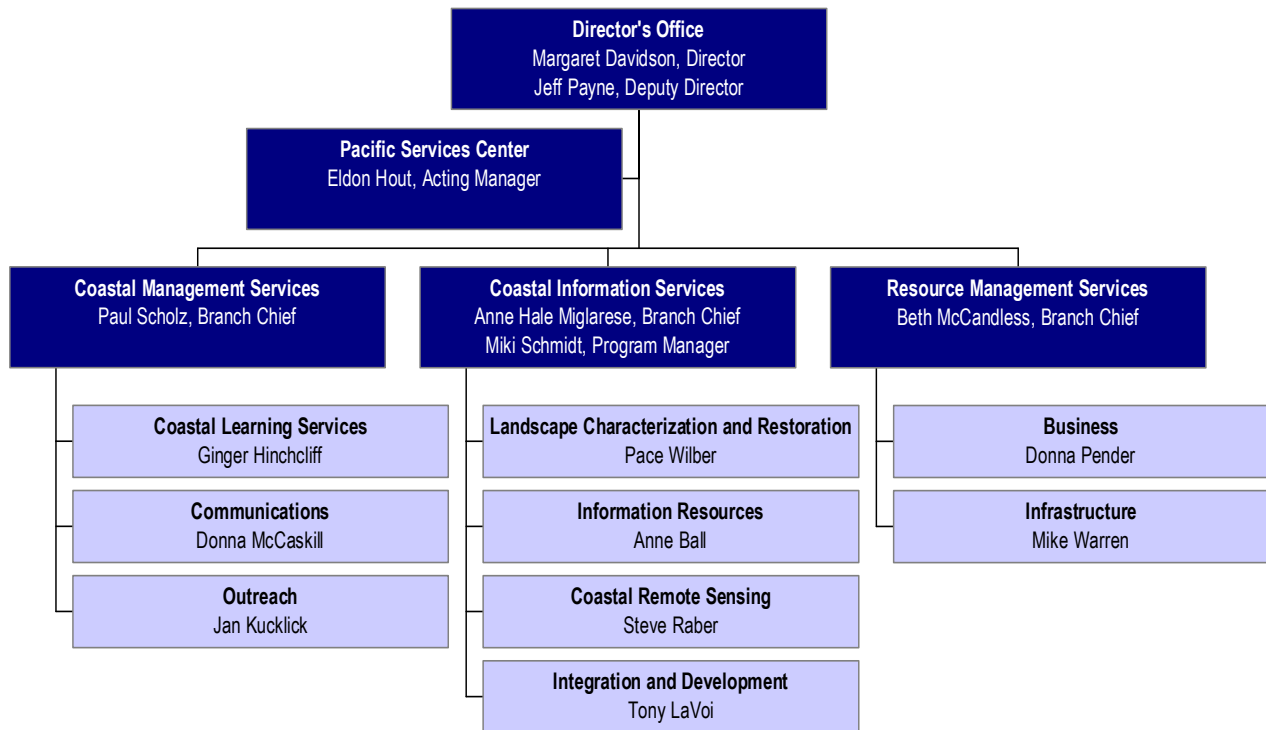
**Director's Office**
Margaret Davidson, Director
Jeff Payne, Deputy Director

**Pacific Services Center**
Eldon Hout, Acting Manager

**Coastal Management Services**
Paul Scholz, Branch Chief

**Coastal Learning Services**
Ginger Hinchcliff

**Communications**
Donna McCaskill

**Outreach**
Jan Kucklick

**Coastal Information Services**
Anne Hale Miglarese, Branch Chief
Miki Schmidt, Program Manager

**Landscape Characterization and Restoration**
Pace Wilber

**Information Resources**
Anne Ball

**Coastal Remote Sensing**
Steve Raber

**Integration and Development**
Tony LaVoi

**Resource Management Services**
Beth McCandless, Branch Chief

**Business**
Donna Pender

**Infrastructure**
Mike Warren